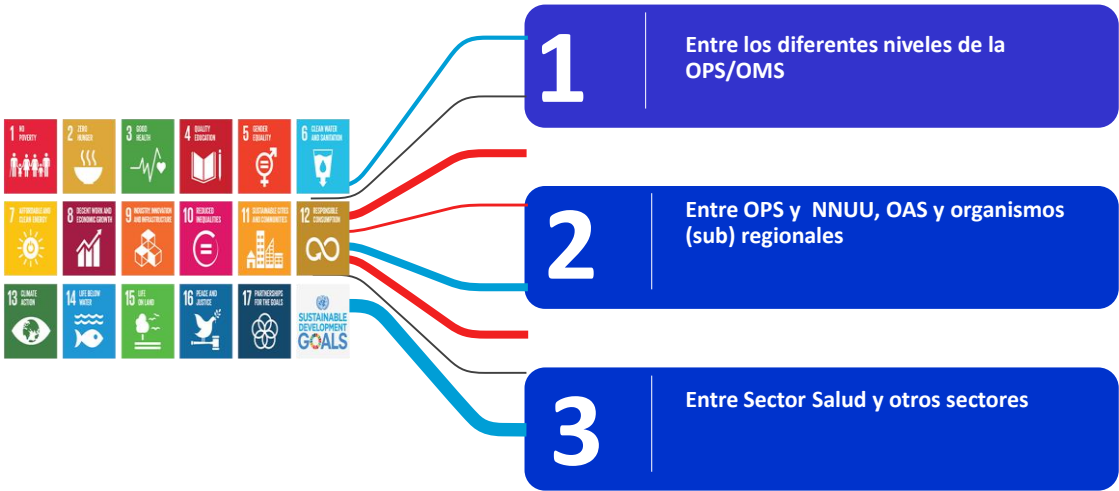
1 NO POVERTY
2 ZERO HUNGER
3 GOOD HEALTH
4 QUALITY EDUCATION
5 GENDER EQUALITY
6 CLEAN WATER AND SANITATION
7 AFFORDABLE AND CLEAN ENERGY
8 DECENT WORK AND ECONOMIC GROWTH
9 INDUSTRY, INNOVATION AND INFRASTRUCTURE
10 REDUCED INEQUALITIES
11 SUSTAINABLE CITIES AND COMMUNITIES
12 RESPONSIBLE CONSUMPTION
13 CLIMATE ACTION
14 LIFE BELOW WATER
15 LIFE ON LAND
16 PEACE AND JUSTICE
17 PARTNERSHIPS FOR THE GOALS
SUSTAINABLE DEVELOPMENT GOALS

1 Entre los diferentes niveles de la OPS/OMS

2 Entre OPS y NNUU, OAS y organismos (sub) regionales

3 Entre Sector Salud y otros sectores